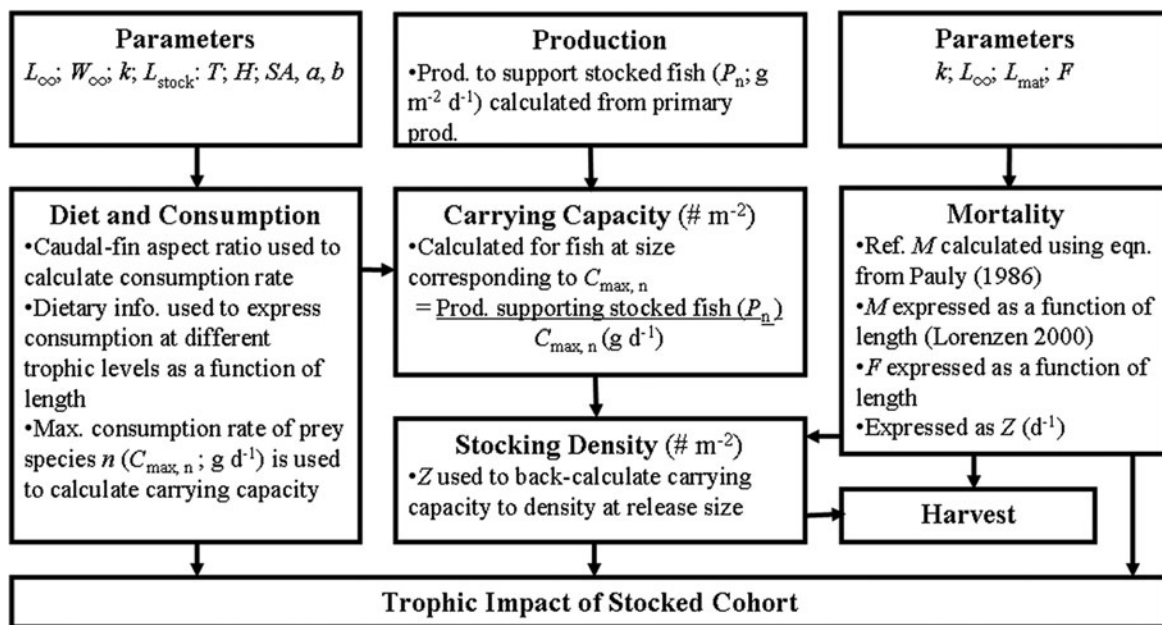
**Parameters**
$L_{\infty}$; $W_{\infty}$; $k$; $L_{\text{stock}}$: $T$; $H$; $SA$, $a$, $b$

**Production**
•Prod. to support stocked fish ($P_{\text{n}}$; g m$^{-2}$ d$^{-1}$) calculated from primary prod.

**Parameters**
$k$; $L_{\infty}$; $L_{\text{mat}}$; $F$

**Diet and Consumption**
•Caudal-fin aspect ratio used to calculate consumption rate
•Dietary info. used to express consumption at different trophic levels as a function of length
•Max. consumption rate of prey species $n$ ($C_{\text{max, n}}$ ; g d$^{-1}$) is used to calculate carrying capacity

**Carrying Capacity** (# m$^{-2}$)
•Calculated for fish at size corresponding to $C_{\text{max, n}}$
$= \frac{\text{Prod. supporting stocked fish } (P_{\text{n}})}{C_{\text{max, n}} \text{ (g d}^{-1}\text{)}}$

**Mortality**
•Ref. $M$ calculated using eqn. from Pauly (1986)
•$M$ expressed as a function of length (Lorenzen 2000)
•$F$ expressed as a function of length
•Expressed as $Z$ (d$^{-1}$)

**Stocking Density** (# m$^{-2}$)
•$Z$ used to back-calculate carrying capacity to density at release size

**Harvest**

**Trophic Impact of Stocked Cohort**